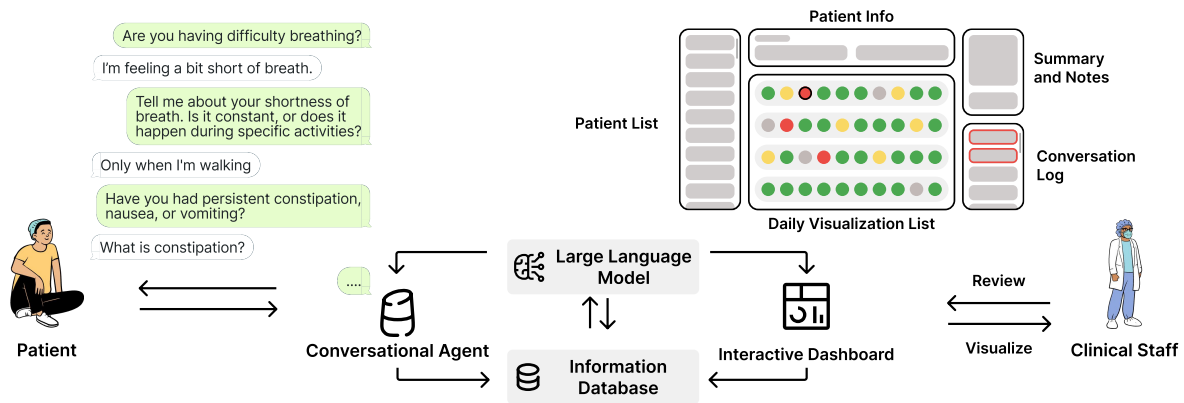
Are you having difficulty breathing?

I'm feeling a bit short of breath.

Tell me about your shortness of breath. Is it constant, or does it happen during specific activities?

Only when I'm walking

Have you had persistent constipation, nausea, or vomiting?

What is constipation?

....

Patient Info

Summary and Notes

Patient List

Conversation Log

Daily Visualization List

Large Language Model

Review

Patient

Conversational Agent

Interactive Dashboard

Visualize

Clinical Staff

Information Database